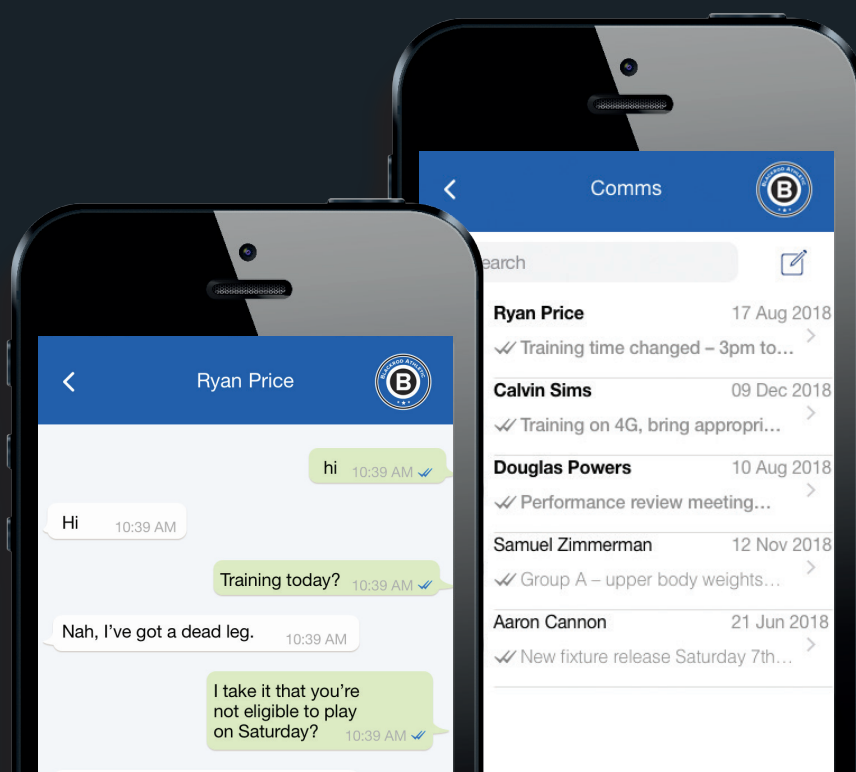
Comms

earch

Ryan Price 17 Aug 2018
Training time changed – 3pm to…

Calvin Sims 09 Dec 2018
Training on 4G, bring appropri…

Douglas Powers 10 Aug 2018
Performance review meeting…

Samuel Zimmerman 12 Nov 2018
Group A – upper body weights…

Aaron Cannon 21 Jun 2018
New fixture release Saturday 7th…

Ryan Price

hi 10:39 AM

Hi 10:39 AM

Training today? 10:39 AM

Nah, I've got a dead leg. 10:39 AM

I take it that you're not eligible to play on Saturday? 10:39 AM